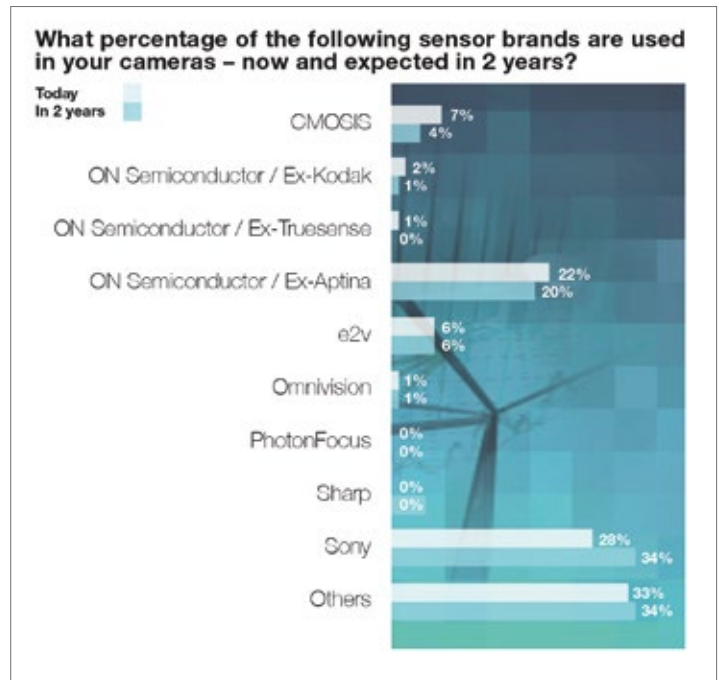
What percentage of the following sensor brands are used in your cameras – now and expected in 2 years?

Today
In 2 years

CMOSIS 7% 4%

ON Semiconductor / Ex-Kodak 2% 1%

ON Semiconductor / Ex-Truesense 1% 0%

ON Semiconductor / Ex-Aptina 22% 20%

e2v 6% 6%

Omnivision 1% 1%

PhotonFocus 0% 0%

Sharp 0% 0%

Sony 28% 34%

Others 33% 34%